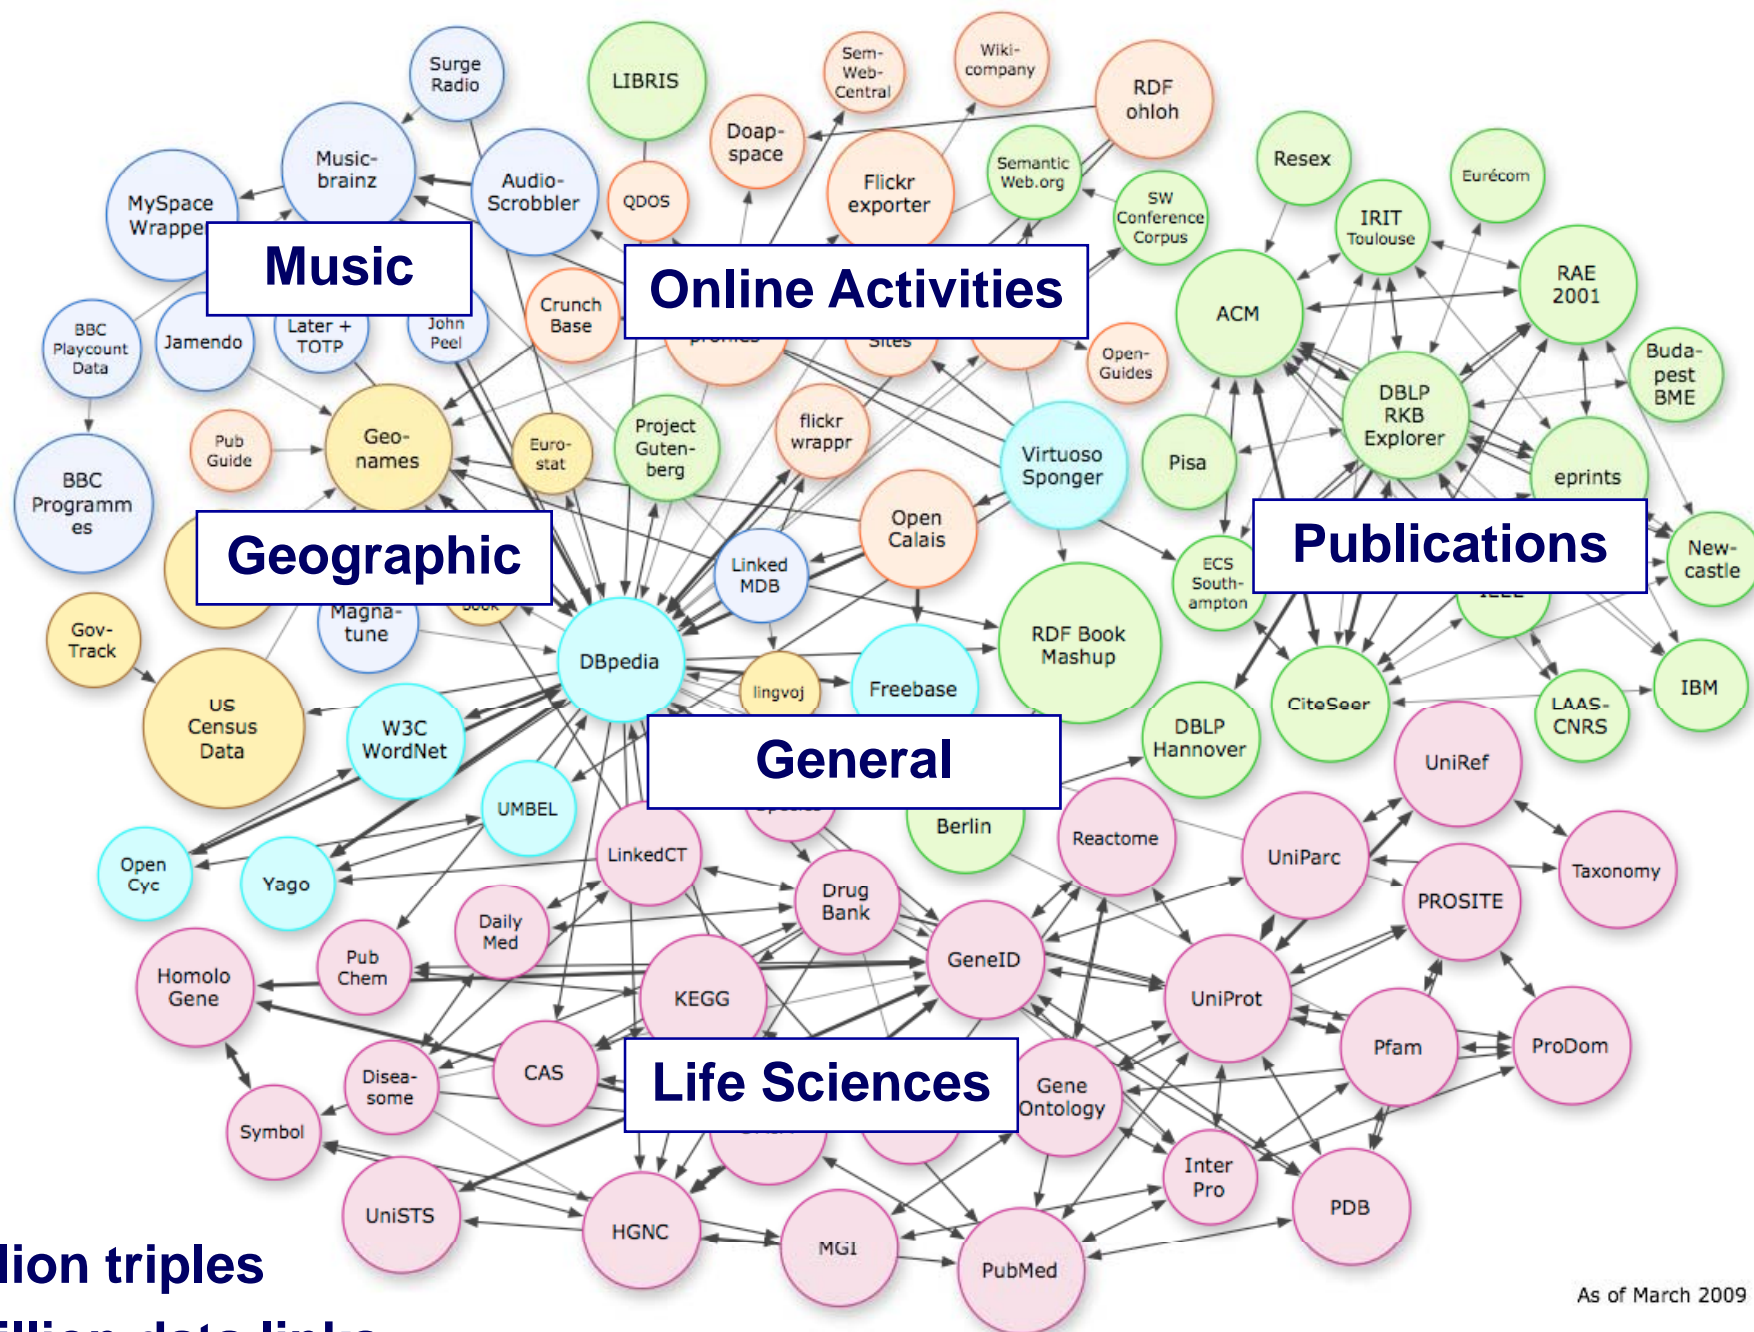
Surge Radio

LIBRIS

Sem-Web-Central

Wiki-company

RDF ohloh

Music-brainz

Audio-Scrobbler

Doap-space

QDOS

Flickr exporter

Semantic Web.org

SW Conference Corpus

Resex

Eurécom

MySpace Wrapper

IRIT Toulouse

RAE 2001

Music

Online Activities

ACM

BBC Playcount Data

Jamendo

Later + TOTP

John Peel

Crunch Base

Open-Guides

Buda-pest BME

DBLP RKB Explorer

Pub Guide

Geo-names

Euro-stat

Project Guten-berg

flickr wrappr

Virtuoso Sponger

Pisa

eprints

BBC Programmes

Open Calais

Geographic

Linked MDB

ECS South-ampton

Publications

New-castle

Magna-tune

Gov-Track

DBpedia

RDF Book Mashup

IBM

lingvoj

Freebase

CiteSeer

LAAS-CNRS

US Census Data

W3C WordNet

DBLP Hannover

UniRef

General

UMBEL

Berlin

Reactome

Open Cyc

Yago

LinkedCT

UniParc

Taxonomy

Drug Bank

PROSITE

Daily Med

Homolo Gene

Pub Chem

GeneID

KEGG

UniProt

Pfam

ProDom

CAS

Disea-some

Life Sciences

Gene Ontology

Symbol

Inter Pro

PDB

UniSTS

HGNC

MGI

PubMed

lion triples

As of March 2009